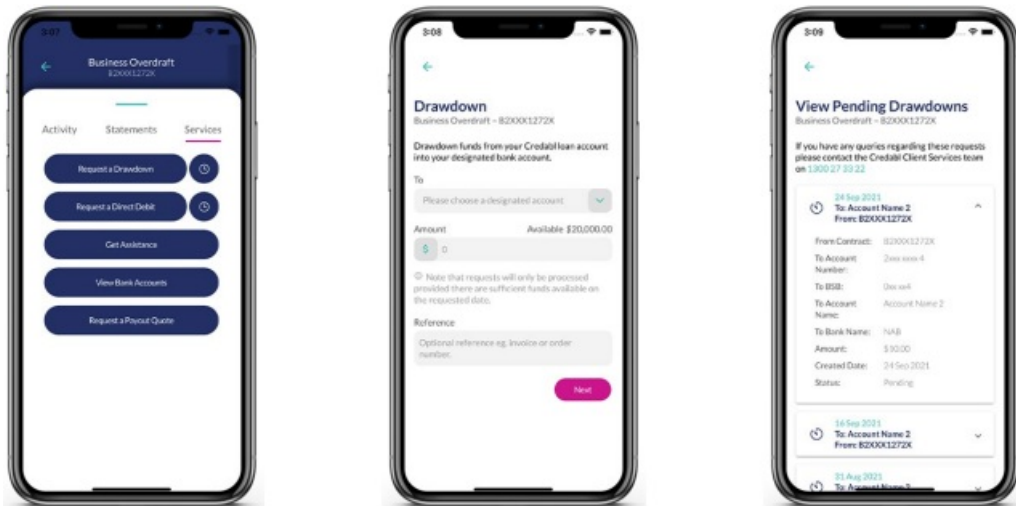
3:07

Business Overdraft
B2XXX1272X

Activity
Statements
Services

Request a Drawdown

Request a Direct Debit

Get Assistance

View Bank Accounts

Request a Payout Quote

3:08

Drawdown
Business Overdraft – B2XXX1272X

Drawdown funds from your Credabl loan account into your designated bank account.

To

Please choose a designated account

Amount
Available $20,000.00

$ 0

Note that requests will only be processed provided there are sufficient funds available on the requested date.

Reference

Optional reference eg. invoice or order number.

Next

3:09

View Pending Drawdowns
Business Overdraft – B2XXX1272X

If you have any queries regarding these requests please contact the Credabl Client Services team on 1300 27 33 22

24 Sep 2021
To: Account Name 2
From: B2XXX1272X

From Contract: B2XXX1272X
To Account Number: 2xxx xxxx 4
To BSB: 0xx xx4
To Account Name: Account Name 2
To Bank Name: NAB
Amount: $10.00
Created Date: 24 Sep 2021
Status: Pending

16 Sep 2021
To: Account Name 2
From: B2XXX1272X

21 Aug 2021
To: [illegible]